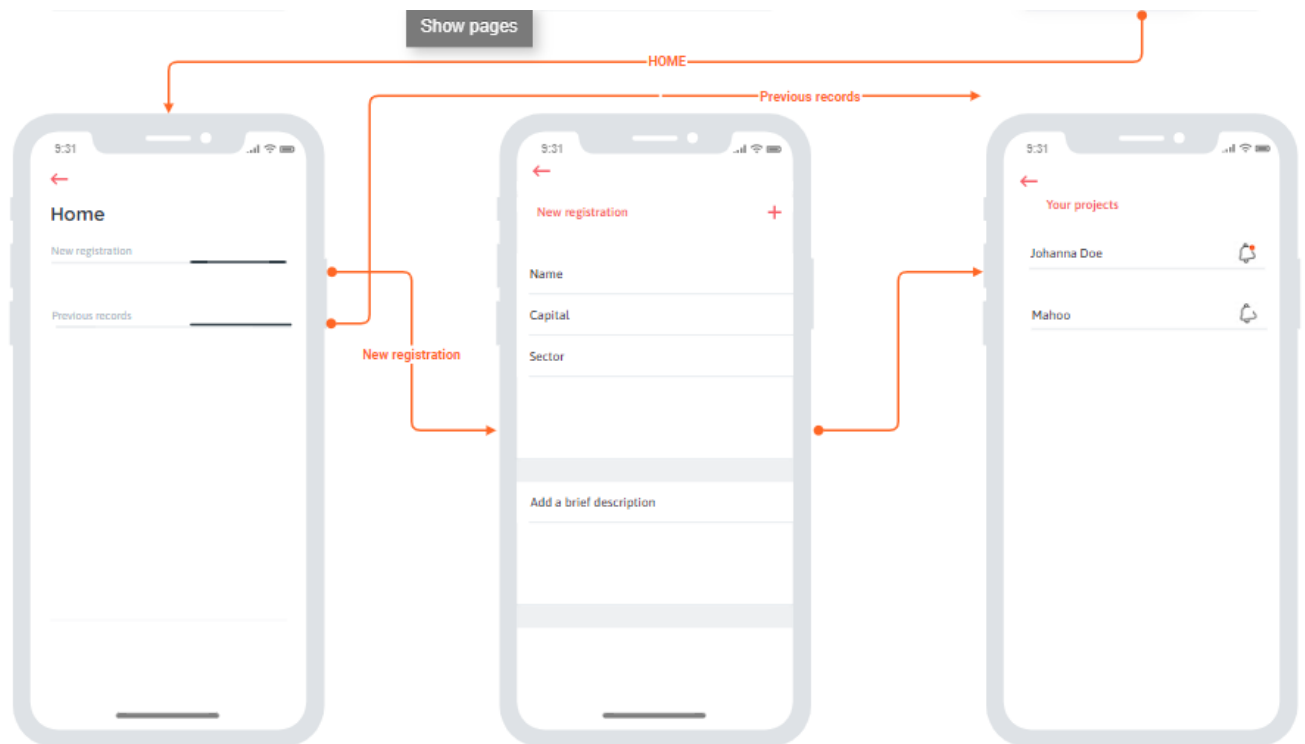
Show pages

HOME

Previous records

9:31

←

Home

New registration

Previous records

New registration

9:31

←

New registration +

Name

Capital

Sector

Add a brief description

9:31

←

Your projects

Johanna Doe

Mahoo